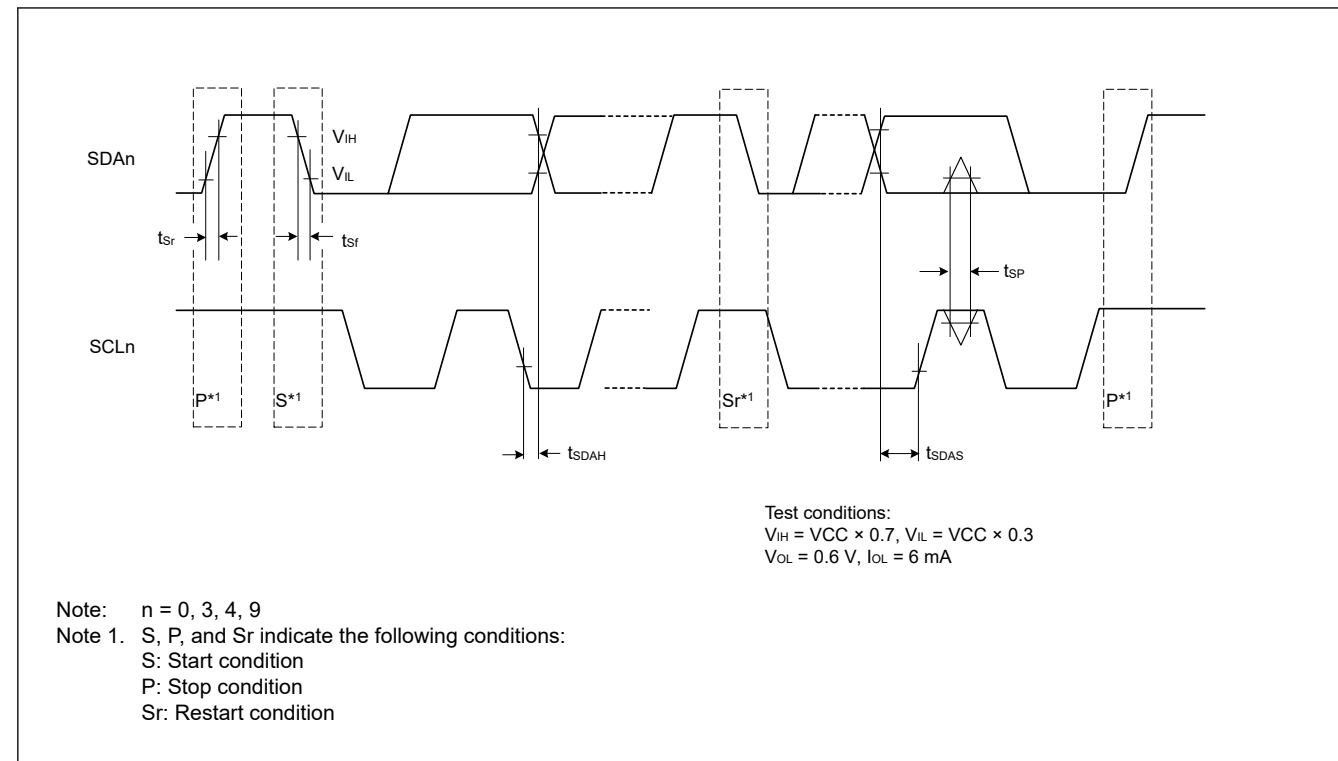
SDAn

$V_{IH}$

$V_{IL}$

$t_{Sr}$

$t_{Sf}$

$t_{SP}$

SCLn

P*1

S*1

Sr*1

P*1

$t_{SDAH}$

$t_{SDAS}$

Test conditions:
$V_{IH}$ = VCC × 0.7, $V_{IL}$ = VCC × 0.3
$V_{OL}$ = 0.6 V, $I_{OL}$ = 6 mA

Note: n = 0, 3, 4, 9
Note 1. S, P, and Sr indicate the following conditions:
S: Start condition
P: Stop condition
Sr: Restart condition